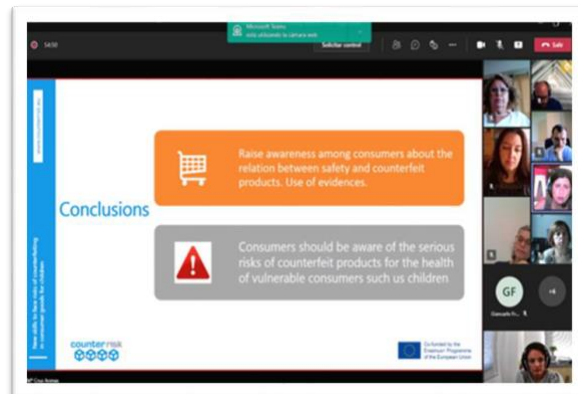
54:50

Microsoft Teams
está utilizando la cámara web

Solicitar control

Salir

www.counterrisk.eu

Conclusions

Raise awareness among consumers about the relation between safety and counterfeit products. Use of evidences.

Consumers should be aware of the serious risks of counterfeit products for the health of vulnerable consumers such us children

New skills to face risks of counterfeiting in consumer goods for children

counter risk

Co-funded by the Erasmus+ Programme of the European Union

GF

Giancarlo F...

+4

M² Cruz Armas